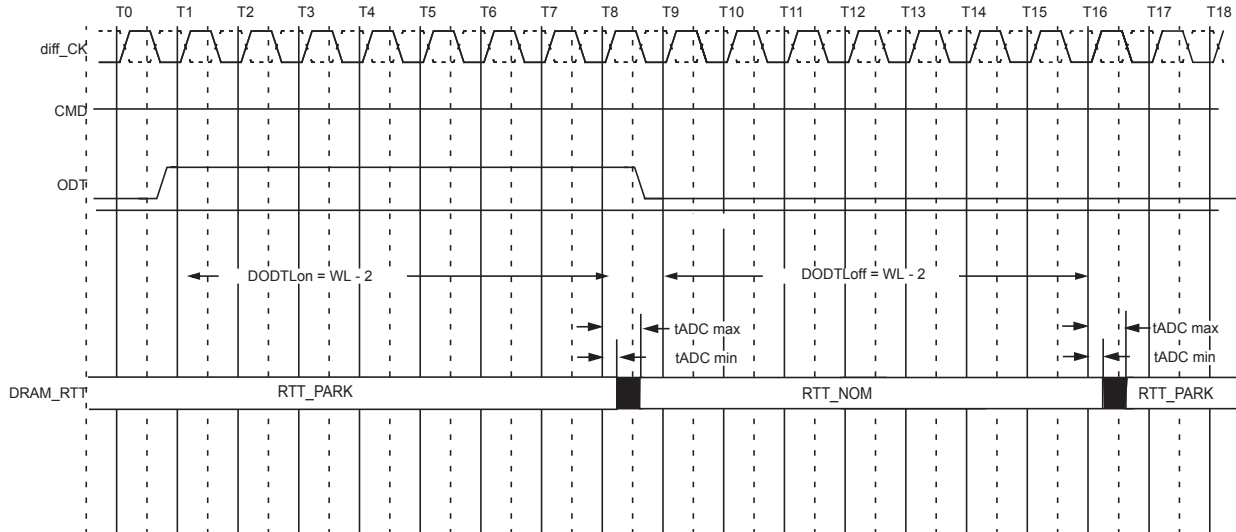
T0 T1 T2 T3 T4 T5 T6 T7 T8 T9 T10 T11 T12 T13 T14 T15 T16 T17 T18

diff_CK

CMD

ODT

DODTLon = WL - 2

DODTLoff = WL - 2

tADC max

tADC min

tADC max

tADC min

DRAM_RTT

RTT_PARK

RTT_NOM

RTT_PARK